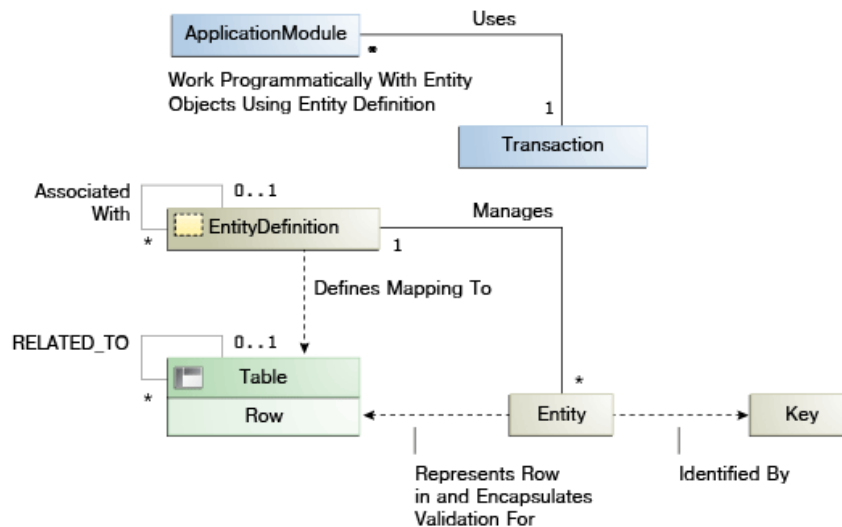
ApplicationModule

Uses

*

Work Programmatically With Entity Objects Using Entity Definition

1

Transaction

Associated With

0..1

*

EntityDefinition

Manages

1

Defines Mapping To

RELATED_TO

0..1

*

Table

Row

*

Entity

Key

Represents Row in and Encapsulates Validation For

Identified By